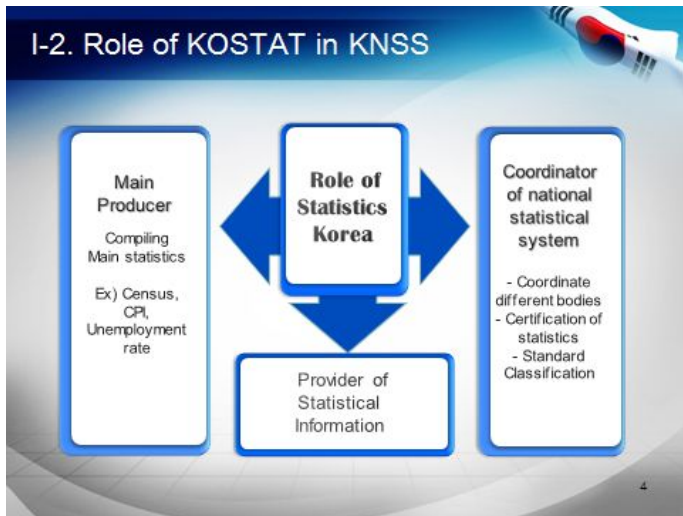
I-2. Role of KOSTAT in KNSS

Main Producer

Compiling Main statistics

Ex) Census, CPI, Unemployment rate

Role of Statistics Korea

Coordinator of national statistical system

- Coordinate different bodies
- Certification of statistics
- Standard Classification

Provider of Statistical Information

4